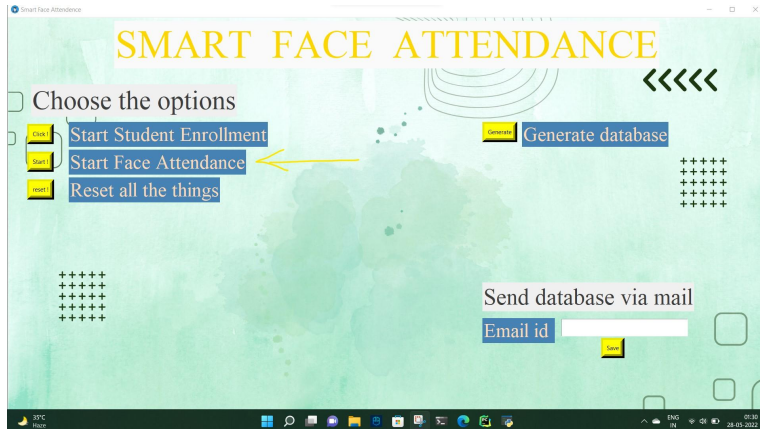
Smart Face Attendence

SMART FACE ATTENDANCE

Choose the options

Click ! Start Student Enrollment

Start ! Start Face Attendance

reset ! Reset all the things

Generate Generate database

Send database via mail

Email id

Save

35°C
Haze

ENG
IN

01:30
28-05-2022